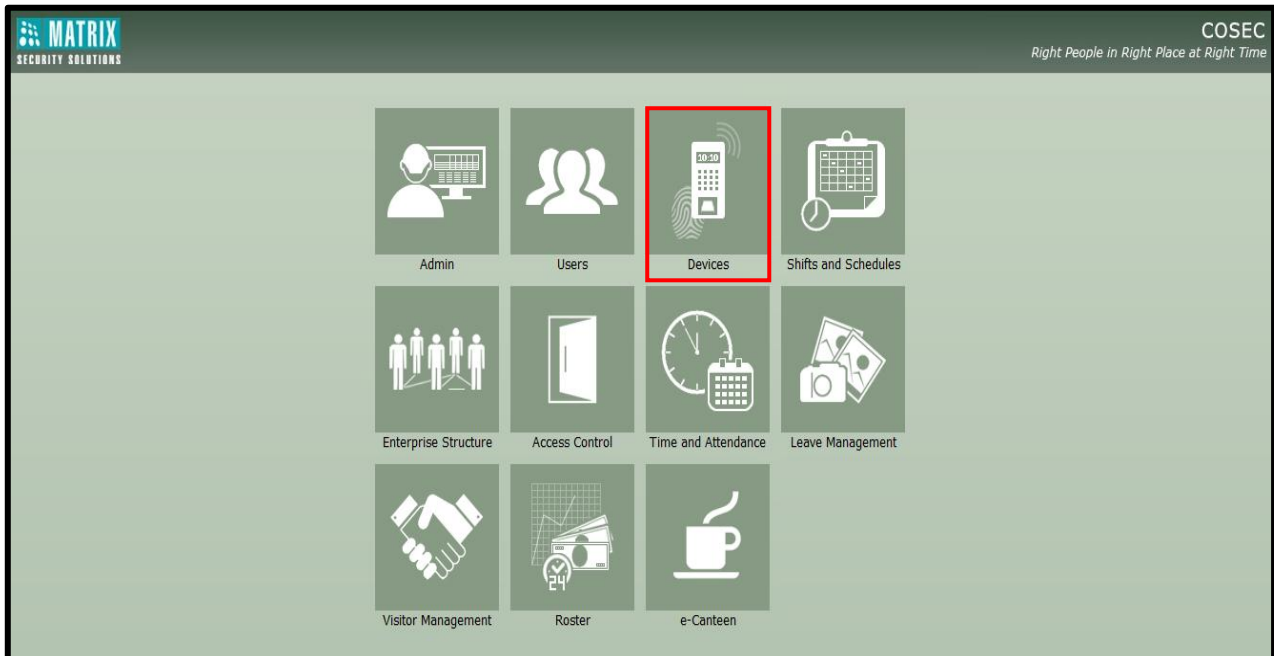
MATRIX
SECURITY SOLUTIONS

COSEC
Right People in Right Place at Right Time

10:10

Admin

Users

Devices

Shifts and Schedules

Enterprise Structure

Access Control

Time and Attendance

Leave Management

24

Visitor Management

Roster

e-Canteen